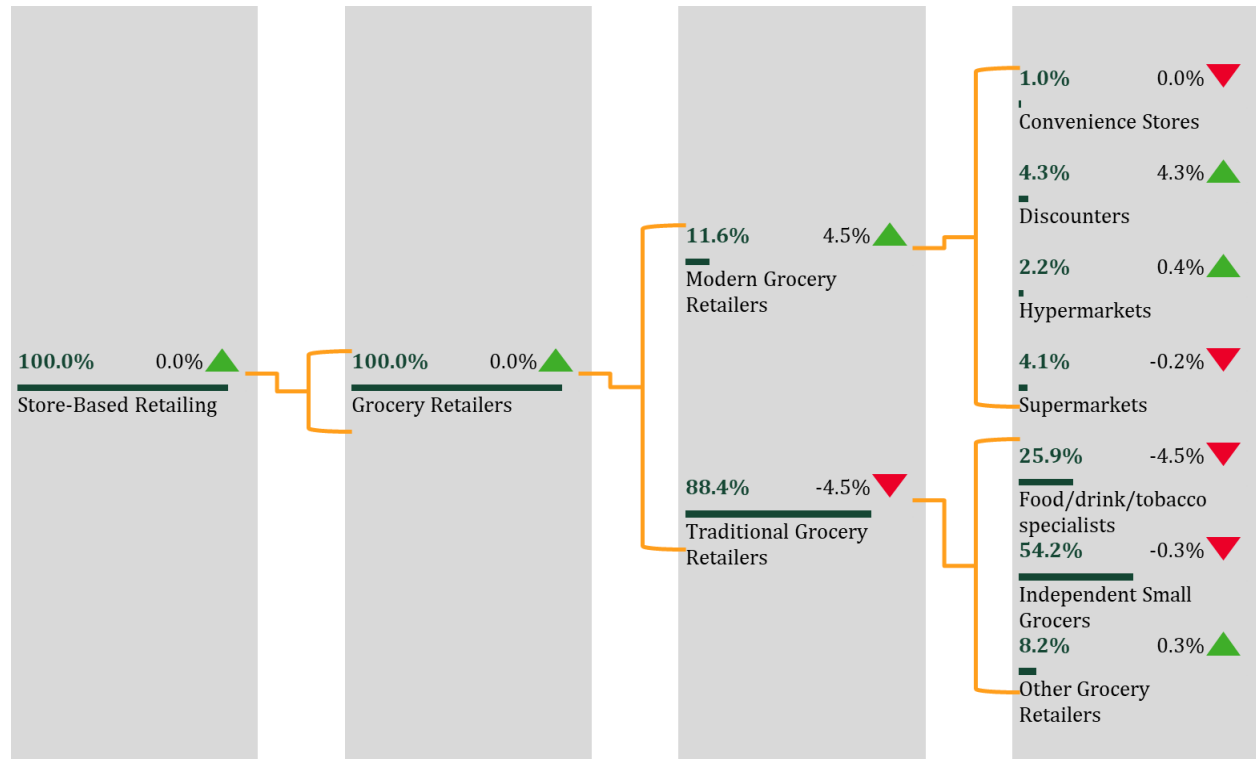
100.0% 0.0%
Store-Based Retailing

100.0% 0.0%
Grocery Retailers

11.6% 4.5%
Modern Grocery Retailers

88.4% -4.5%
Traditional Grocery Retailers

1.0% 0.0%
Convenience Stores

4.3% 4.3%
Discounters

2.2% 0.4%
Hypermarkets

4.1% -0.2%
Supermarkets

25.9% -4.5%
Food/drink/tobacco specialists

54.2% -0.3%
Independent Small Grocers

8.2% 0.3%
Other Grocery Retailers